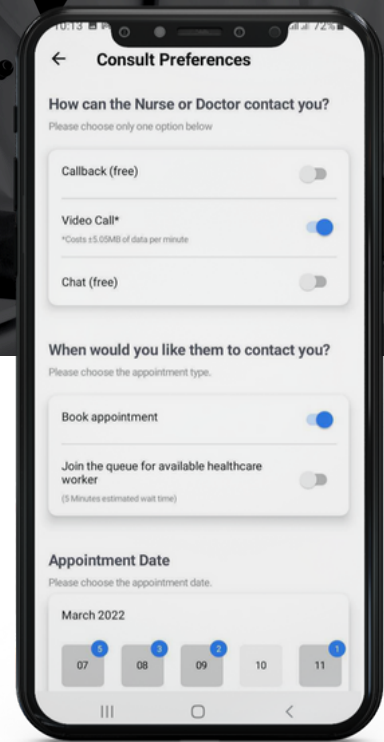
10:13 72%

← Consult Preferences

How can the Nurse or Doctor contact you?

Please choose only one option below

Callback (free)

Video Call*

*Costs ±5.05MB of data per minute

Chat (free)

When would you like them to contact you?

Please choose the appointment type.

Book appointment

Join the queue for available healthcare worker

(5 Minutes estimated wait time)

Appointment Date

Please choose the appointment date.

March 2022

5
07

3
08

2
09

10

1
11